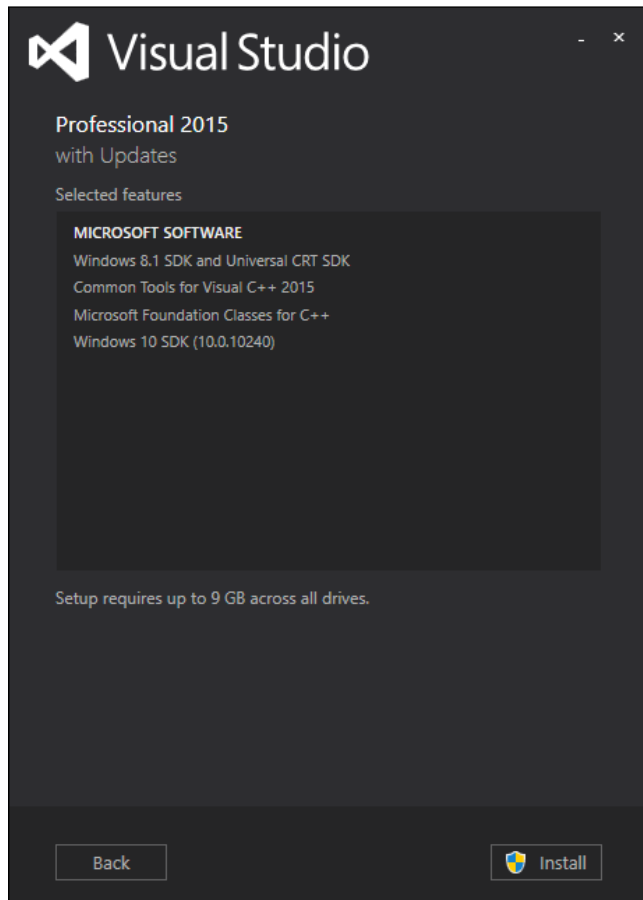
Visual Studio

- ×

Professional 2015
with Updates

Selected features

MICROSOFT SOFTWARE
Windows 8.1 SDK and Universal CRT SDK
Common Tools for Visual C++ 2015
Microsoft Foundation Classes for C++
Windows 10 SDK (10.0.10240)

Setup requires up to 9 GB across all drives.

Back

Install